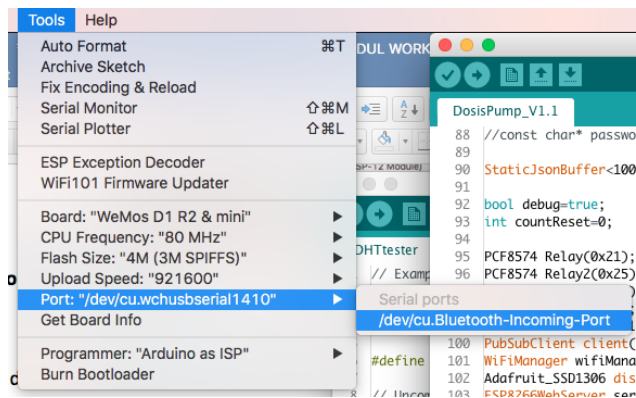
Tools Help

Auto Format ⌘T
Archive Sketch
Fix Encoding & Reload
Serial Monitor ⇧⌘M
Serial Plotter ⇧⌘L

ESP Exception Decoder
WiFi101 Firmware Updater

Board: "WeMos D1 R2 & mini"
CPU Frequency: "80 MHz"
Flash Size: "4M (3M SPIFFS)"
Upload Speed: "921600"
Port: "/dev/cu.wchusbserial1410"
Get Board Info

Programmer: "Arduino as ISP"
Burn Bootloader

Serial ports
/dev/cu.Bluetooth-Incoming-Port

DUL WORK

DosisPump_V1.1

88 //const char* passwo
89
90 StaticJsonBuffer<100
91
92 bool debug=true;
93 int countReset=0;
94
95 PCF8574 Relay(0x21);
96 PCF8574 Relay2(0x25)
100 PubSubClient client(
101 WiFiManager wifiMana
102 Adafruit_SSD1306 dis
103 ESP8266WebServer ser

SP-12 Module)
DHTtester
// Examp
#define
// Unco